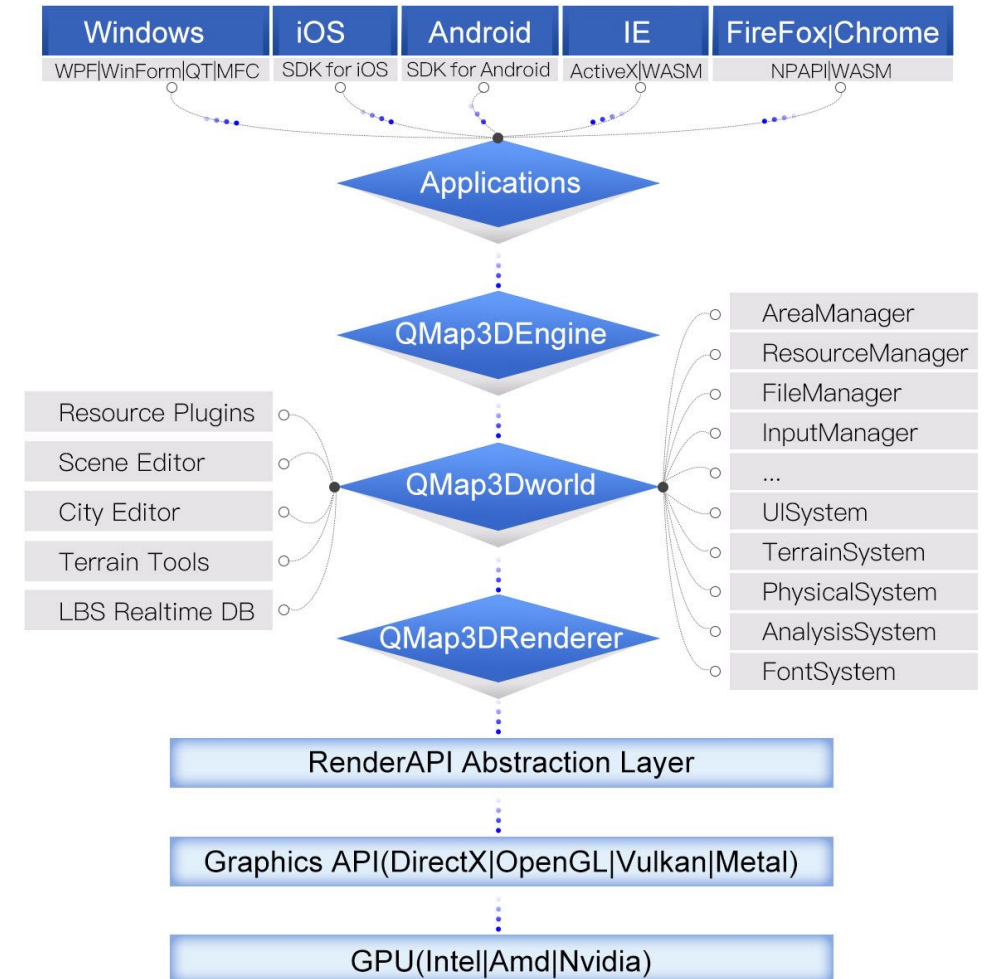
Windows
WPF|WinForm|QT|MFC

iOS
SDK for iOS

Android
SDK for Android

IE
ActiveX|WASM

FireFox|Chrome
NPAPI|WASM

Applications

QMap3DEngine

AreaManager
ResourceManager
FileManager
InputManager
...
UISystem
TerrainSystem
PhysicalSystem
AnalysisSystem
FontSystem

Resource Plugins
Scene Editor
City Editor
Terrain Tools
LBS Realtime DB

QMap3Dworld

QMap3DRenderer

RenderAPI Abstraction Layer

Graphics API(DirectX|OpenGL|Vulkan|Metal)

GPU(Intel|Amd|Nvidia)